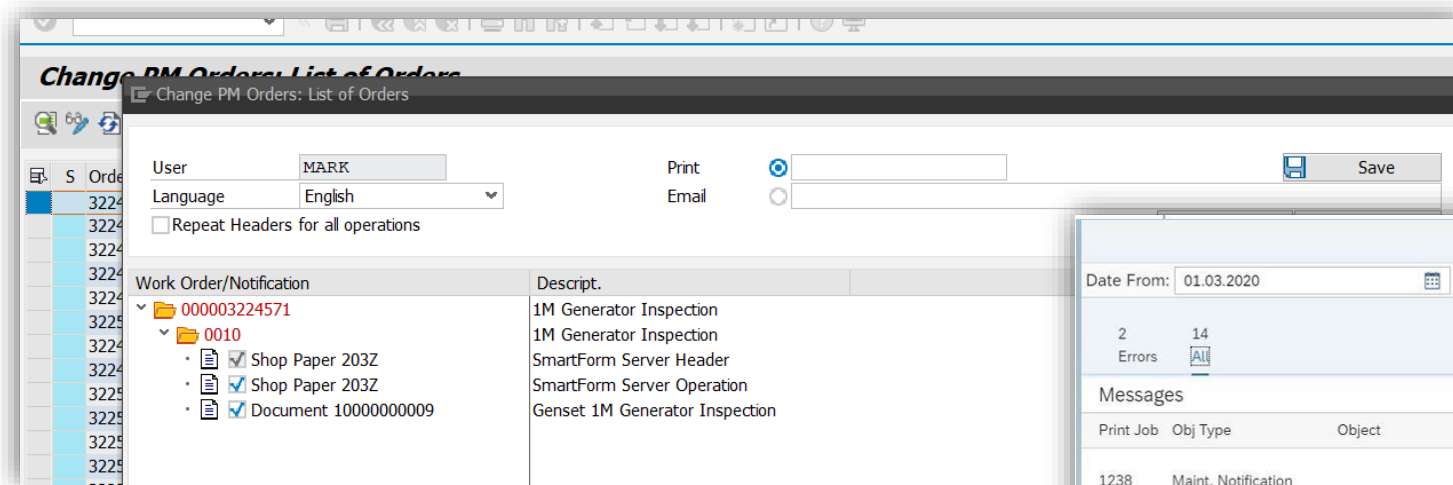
Change PM Orders: List of Orders

S Orde
3224
3224
3224
3224
3224
3225
3224
3224
3225
3225
3225
3225

Change PM Orders: List of Orders

User MARK
Language English
Repeat Headers for all operations

Print
Email

Save

| Work Order/Notification | Descript. |
|---|---|
| 000003224571 | 1M Generator Inspection |
| 0010 | 1M Generator Inspection |
| Shop Paper 203Z | SmartForm Server Header |
| Shop Paper 203Z | SmartForm Server Operation |
| Document 10000000009 | Genset 1M Generator Inspection |

Date From: 01.03.2020

2 Errors
14 All

Messages

| Print Job | Obj Type | Object |
|---|---|---|
| 1238 | Maint. Notification | |